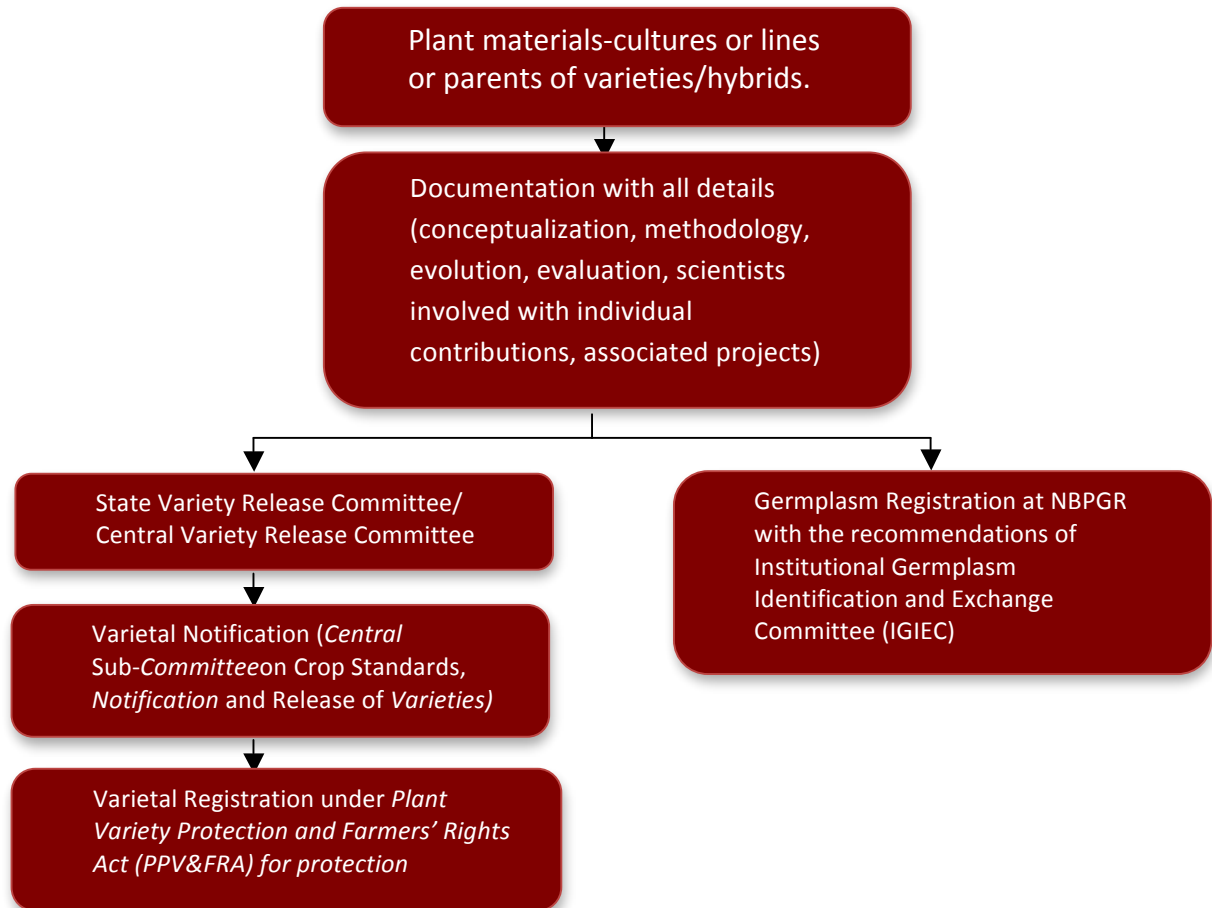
Plant materials-cultures or lines or parents of varieties/hybrids.

Documentation with all details (conceptualization, methodology, evolution, evaluation, scientists involved with individual contributions, associated projects)

State Variety Release Committee/ Central Variety Release Committee

Varietal Notification (Central Sub-Committeeon Crop Standards, Notification and Release of Varieties)

Varietal Registration under Plant Variety Protection and Farmers' Rights Act (PPV&FRA) for protection

Germplasm Registration at NBPGR with the recommendations of Institutional Germplasm Identification and Exchange Committee (IGIEC)